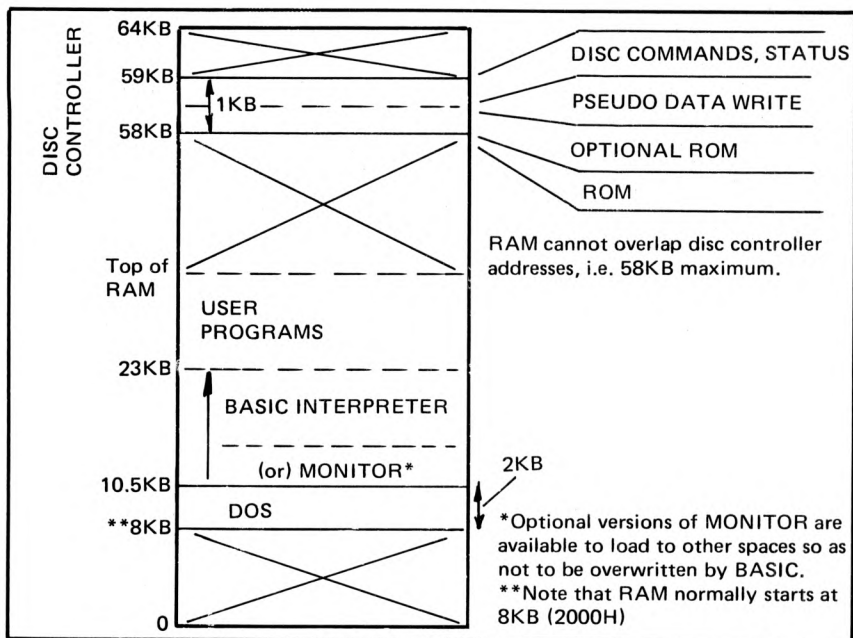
DISC CONTROLLER

64KB
59KB
1KB
58KB
Top of RAM
USER PROGRAMS
23KB
BASIC INTERPRETER
(or) MONITOR*
10.5KB
DOS
**8KB
0

DISC COMMANDS, STATUS
PSEUDO DATA WRITE
OPTIONAL ROM
ROM

RAM cannot overlap disc controller addresses, i.e. 58KB maximum.

2KB

*Optional versions of MONITOR are available to load to other spaces so as not to be overwritten by BASIC.
**Note that RAM normally starts at 8KB (2000H)